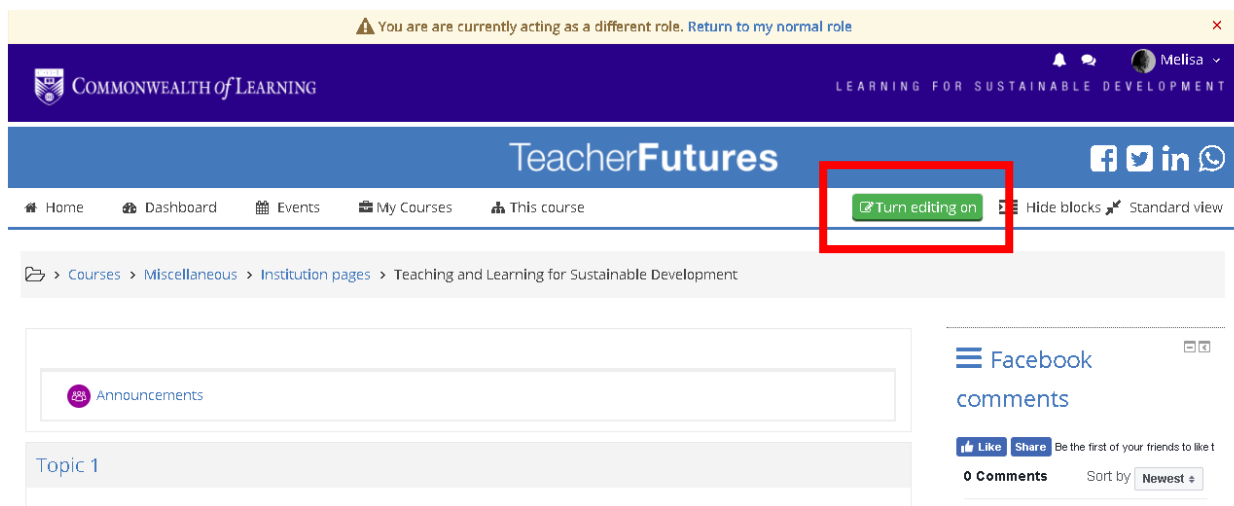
You are are currently acting as a different role. Return to my normal role ×

COMMONWEALTH of LEARNING

Melisa

LEARNING FOR SUSTAINABLE DEVELOPMENT

TeacherFutures

Home Dashboard Events My Courses This course

Turn editing on

Hide blocks Standard view

Courses > Miscellaneous > Institution pages > Teaching and Learning for Sustainable Development

Announcements

Topic 1

Facebook comments

Like Share Be the first of your friends to like t

0 Comments Sort by Newest